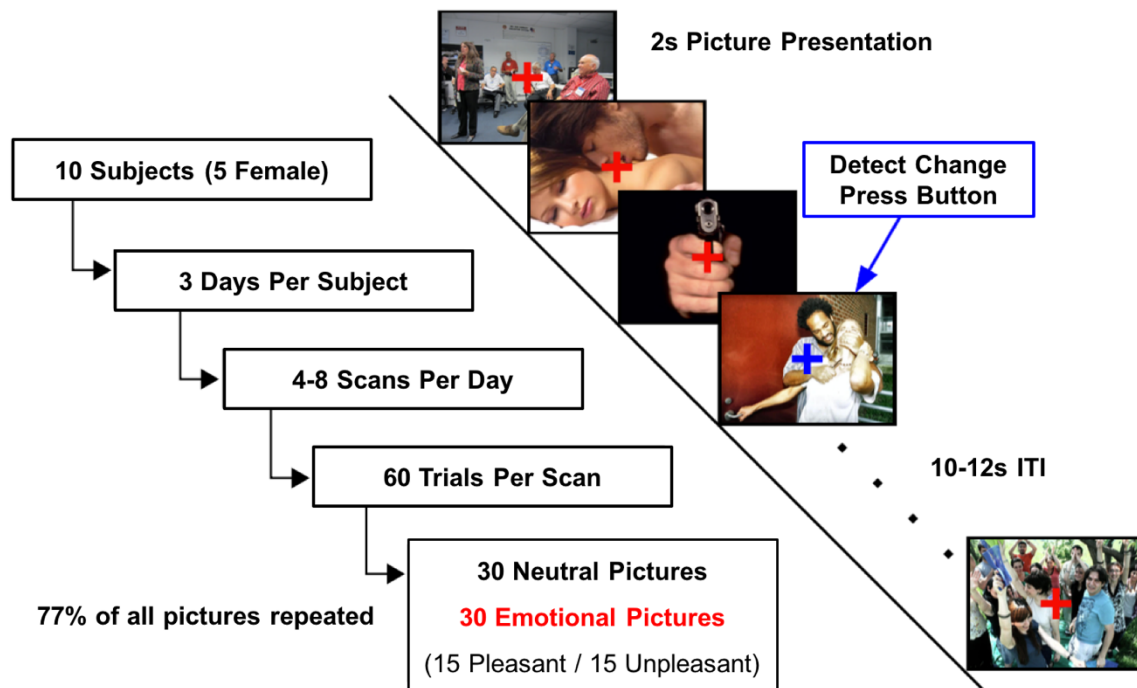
2s Picture Presentation

10 Subjects (5 Female)

Detect Change
Press Button

3 Days Per Subject

4-8 Scans Per Day

10-12s ITI

60 Trials Per Scan

30 Neutral Pictures

30 Emotional Pictures

(15 Pleasant / 15 Unpleasant)

77% of all pictures repeated